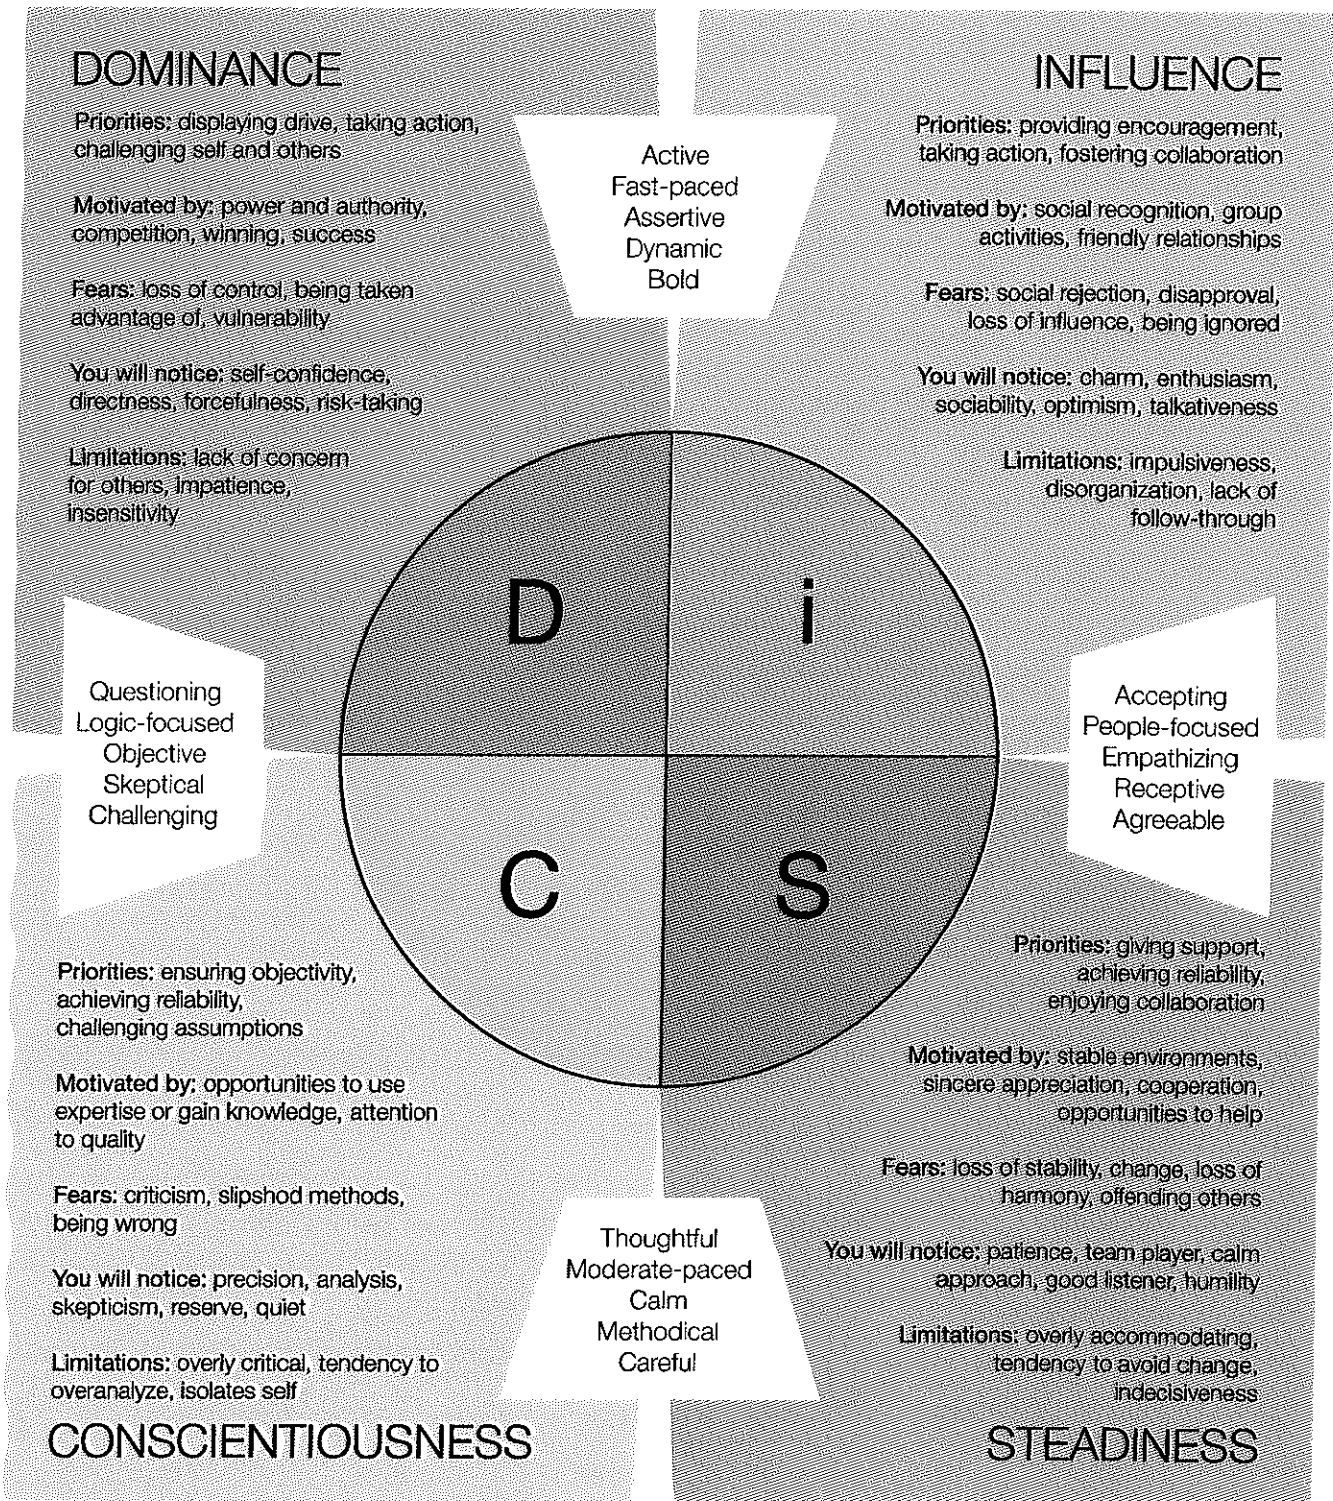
DOMINANCE

Priorities: displaying drive, taking action, challenging self and others

Motivated by: power and authority, competition, winning, success

Fears: loss of control, being taken advantage of, vulnerability

You will notice: self-confidence, directness, forcefulness, risk-taking

Limitations: lack of concern for others, impatience, insensitivity

Active
Fast-paced
Assertive
Dynamic
Bold

INFLUENCE

Priorities: providing encouragement, taking action, fostering collaboration

Motivated by: social recognition, group activities, friendly relationships

Fears: social rejection, disapproval, loss of influence, being ignored

You will notice: charm, enthusiasm, sociability, optimism, talkativeness

Limitations: impulsiveness, disorganization, lack of follow-through

Questioning
Logic-focused
Objective
Skeptical
Challenging

D

i

C

S

Accepting
People-focused
Empathizing
Receptive
Agreeable

Priorities: ensuring objectivity, achieving reliability, challenging assumptions

Motivated by: opportunities to use expertise or gain knowledge, attention to quality

Fears: criticism, slipshod methods, being wrong

You will notice: precision, analysis, skepticism, reserve, quiet

Limitations: overly critical, tendency to overanalyze, isolates self

CONSCIENTIOUSNESS

Thoughtful
Moderate-paced
Calm
Methodical
Careful

Priorities: giving support, achieving reliability, enjoying collaboration

Motivated by: stable environments, sincere appreciation, cooperation, opportunities to help

Fears: loss of stability, change, loss of harmony, offending others

You will notice: patience, team player, calm approach, good listener, humility

Limitations: overly accommodating, tendency to avoid change, indecisiveness

STEADINESS